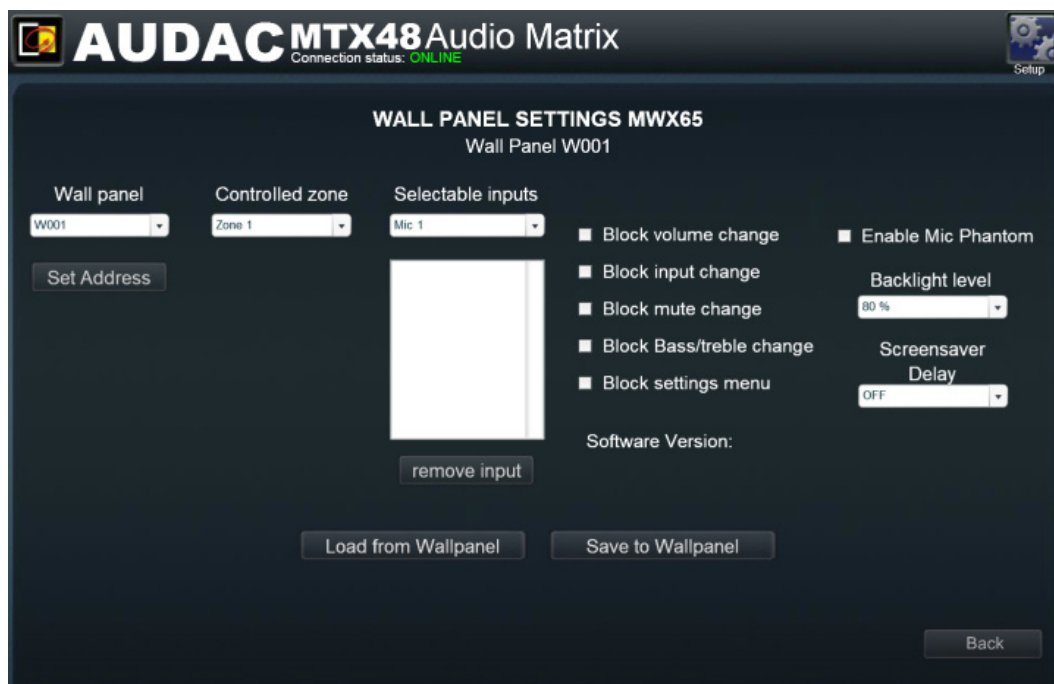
AUDAC MTX48 Audio Matrix
Connection status: ONLINE
Setup

WALL PANEL SETTINGS MWX65
Wall Panel W001

Wall panel
W001
Set Address

Controlled zone
Zone 1

Selectable inputs
Mic 1
remove input

Block volume change
Block input change
Block mute change
Block Bass/treble change
Block settings menu

Software Version:

Enable Mic Phantom
Backlight level
80 %
Screensaver Delay
OFF

Load from Wallpanel
Save to Wallpanel

Back